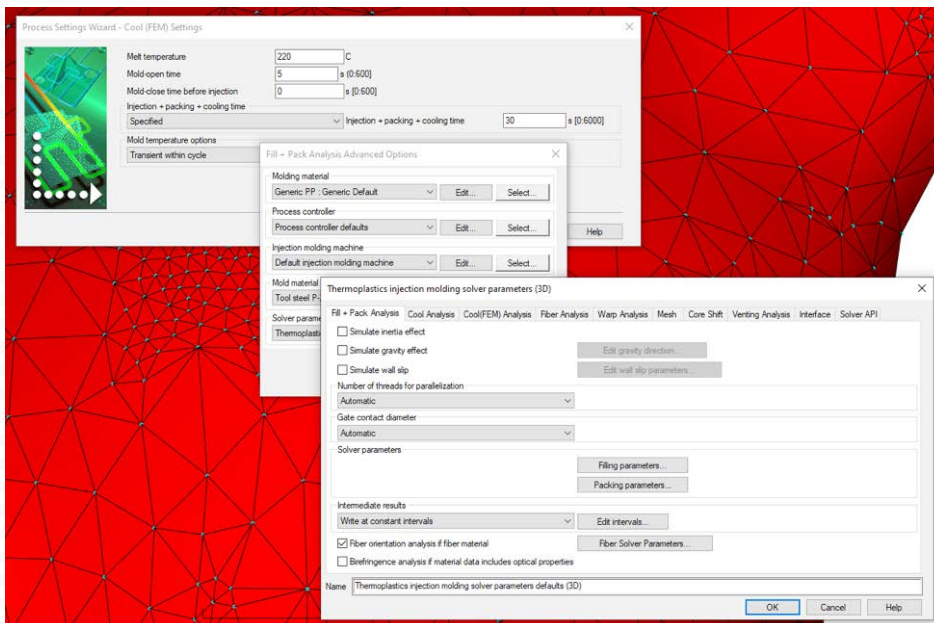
Process Settings Wizard - Cool (FEM) Settings

Melt temperature 220 C
Mold-open time 5 s [0:600]
Mold-close time before injection 0 s [0:600]
Injection + packing + cooling time
Specified
Injection + packing + cooling time 30 s [0:6000]
Mold temperature options
Transient within cycle

Help

Fill + Pack Analysis Advanced Options

Molding material
Generic PP : Generic Default
Edit...
Select...
Process controller
Process controller defaults
Edit...
Select...
Injection molding machine
Default injection molding machine
Edit...
Select...
Mold material
Tool steel P-
Solver parame
Thermoplasti

Thermoplastics injection molding solver parameters (3D)

Fill + Pack Analysis | Cool Analysis | Cool(FEM) Analysis | Fiber Analysis | Warp Analysis | Mesh | Core Shift | Venting Analysis | Interface | Solver API

Simulate inertia effect
Simulate gravity effect
Edit gravity direction...
Simulate wall slip
Edit wall slip parameters...
Number of threads for parallelization
Automatic
Gate contact diameter
Automatic
Solver parameters
Filling parameters...
Packing parameters...
Intermediate results
Write at constant intervals
Edit intervals...
Fiber orientation analysis if fiber material
Fiber Solver Parameters...
Birefringence analysis if material data includes optical properties

Name Thermoplastics injection molding solver parameters defaults (3D)

OK
Cancel
Help